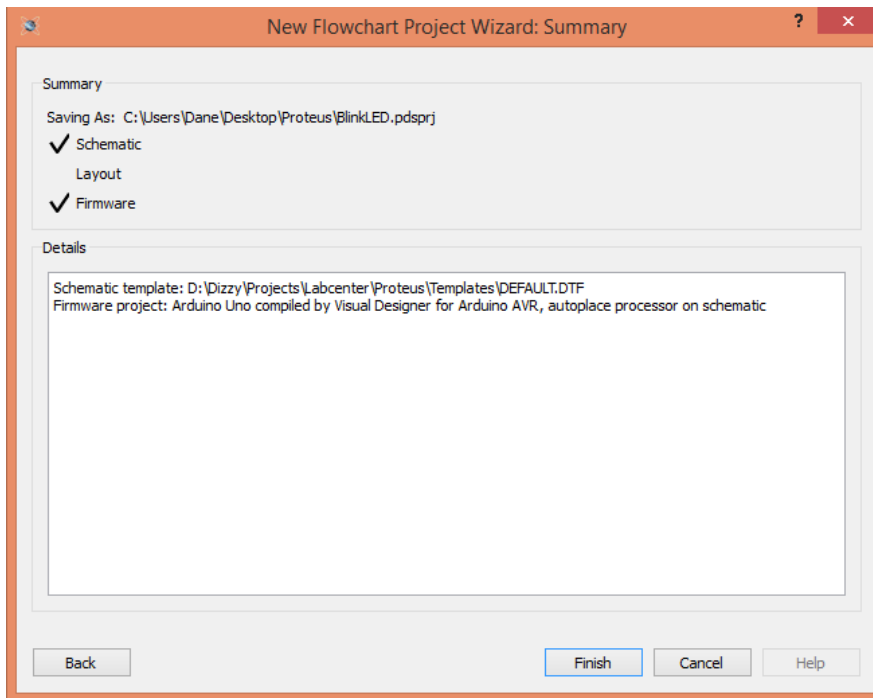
New Flowchart Project Wizard: Summary

?

Summary

Saving As: C:\Users\Dane\Desktop\Proteus\BlinkLED.pdsprj

✓ Schematic

Layout

✓ Firmware

Details

Schematic template: D:\Dizzy\Projects\Labcenter\Proteus\Templates\DEFAULT.DTF
Firmware project: Arduino Uno compiled by Visual Designer for Arduino AVR, autoplace processor on schematic

Back

Finish

Cancel

Help